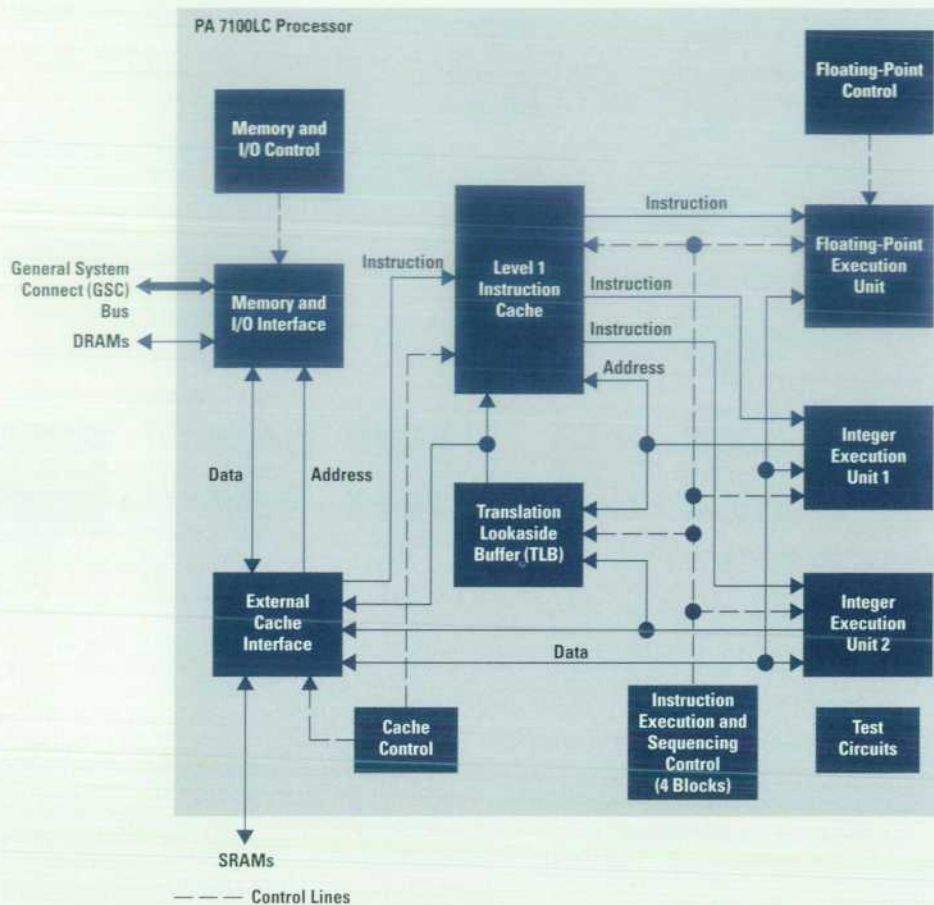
PA 7100LC Processor

Memory and I/O Control

Floating-Point Control

General System Connect (GSC) Bus

DRAMs

Memory and I/O Interface

Instruction

Level 1 Instruction Cache

Instruction

Floating-Point Execution Unit

Instruction

Instruction

Address

Data

Address

Translation Lookaside Buffer (TLB)

Integer Execution Unit 1

External Cache Interface

Integer Execution Unit 2

Data

Cache Control

Instruction Execution and Sequencing Control (4 Blocks)

Test Circuits

SRAMs

Control Lines